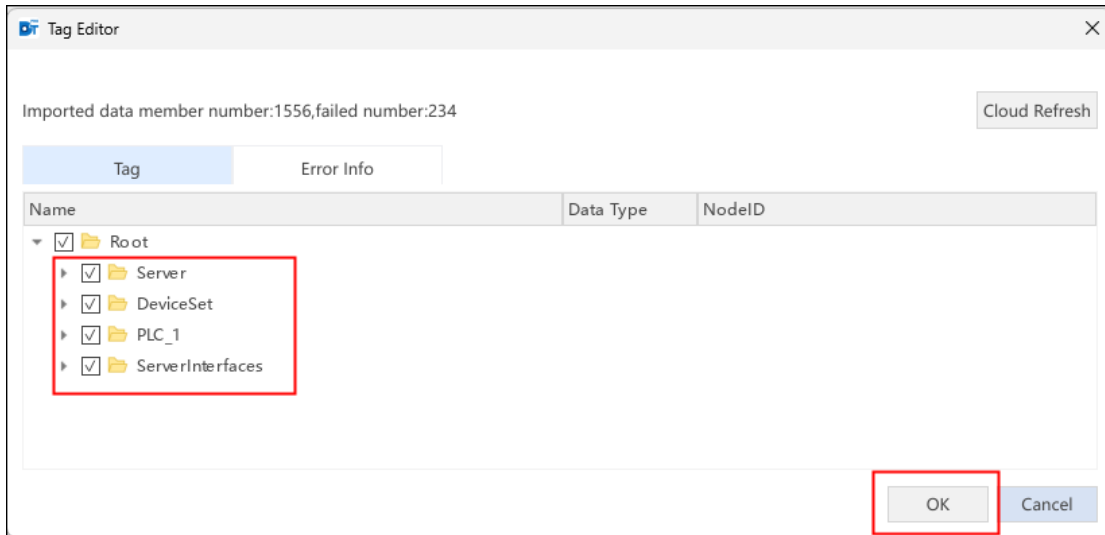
Tag Editor

Imported data member number:1556,failed number:234

Cloud Refresh

Tag | Error Info

| Name | Data Type | NodeID |
|---|---|---|
| Root | | |
| Server | | |
| DeviceSet | | |
| PLC_1 | | |
| ServerInterfaces | | |

OK

Cancel